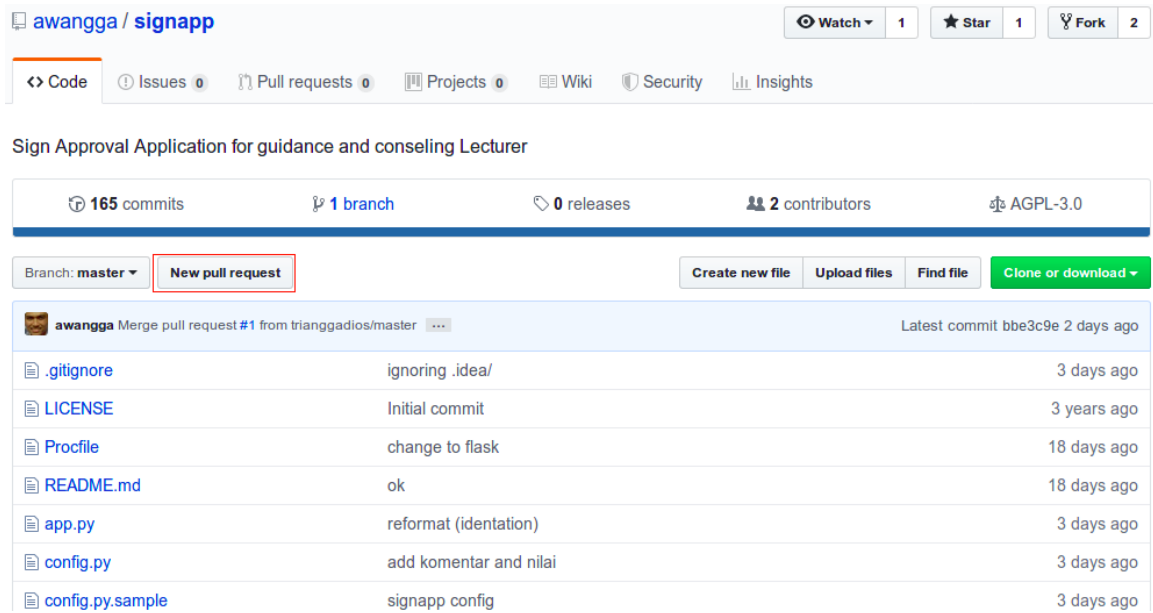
awangga / signapp

Watch 1 Star 1 Fork 2

<> Code Issues 0 Pull requests 0 Projects 0 Wiki Security Insights

Sign Approval Application for guidance and conseling Lecturer

165 commits 1 branch 0 releases 2 contributors AGPL-3.0

Branch: master New pull request Create new file Upload files Find file Clone or download

awangga Merge pull request #1 from trianggadios/master ... Latest commit bbe3c9e 2 days ago

| | | |
|---|---|---|
| .gitignore | ignoring .idea/ | 3 days ago |
| LICENSE | Initial commit | 3 years ago |
| Procfile | change to flask | 18 days ago |
| README.md | ok | 18 days ago |
| app.py | reformat (identation) | 3 days ago |
| config.py | add komentar and nilai | 3 days ago |
| config.py.sample | signapp config | 3 days ago |